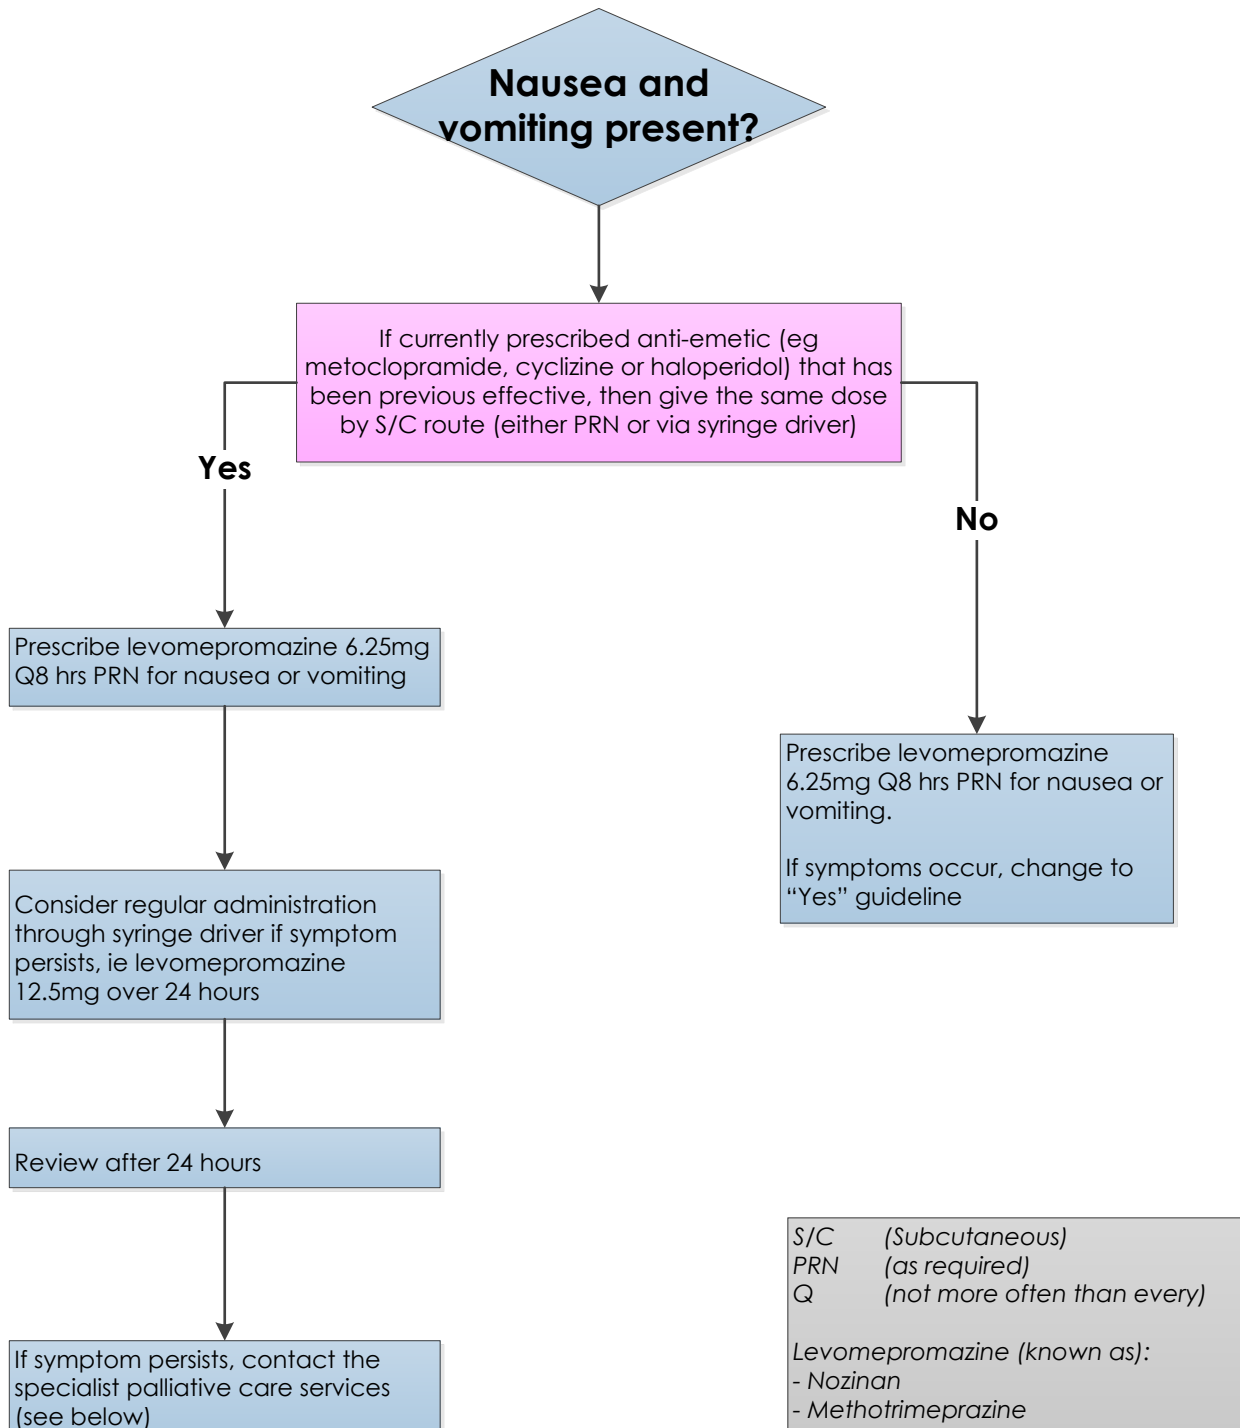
Nausea and vomiting present?

If currently prescribed anti-emetic (eg metoclopramide, cyclizine or haloperidol) that has been previous effective, then give the same dose by S/C route (either PRN or via syringe driver)

Yes

No

Prescribe levomepromazine 6.25mg Q8 hrs PRN for nausea or vomiting

Consider regular administration through syringe driver if symptom persists, ie levomepromazine 12.5mg over 24 hours

Review after 24 hours

If symptom persists, contact the specialist palliative care services (see below)

Prescribe levomepromazine 6.25mg Q8 hrs PRN for nausea or vomiting.

If symptoms occur, change to "Yes" guideline

S/C (Subcutaneous)
PRN (as required)
Q (not more often than every)

Levomepromazine (known as):
- Nozinan
- Methotrimeprazine